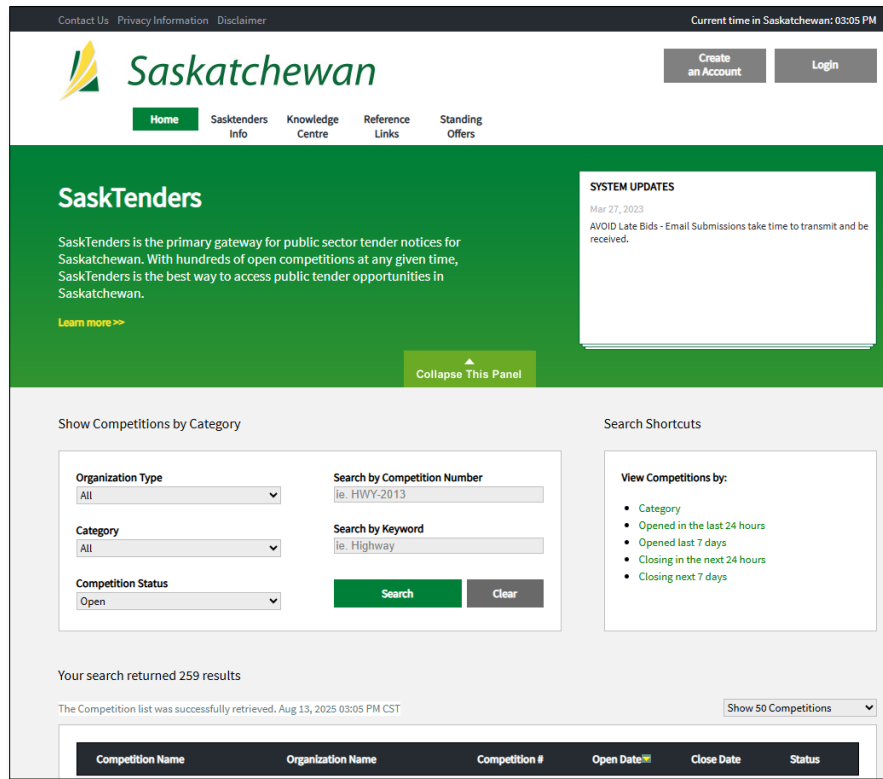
Contact Us Privacy Information Disclaimer

Current time in Saskatchewan: 03:05 PM

Saskatchewan

Create an Account

Login

Home

Sasktenders Info

Knowledge Centre

Reference Links

Standing Offers

SaskTenders

SaskTenders is the primary gateway for public sector tender notices for Saskatchewan. With hundreds of open competitions at any given time, SaskTenders is the best way to access public tender opportunities in Saskatchewan.

Learn more >>

SYSTEM UPDATES

Mar 27, 2023

AVOID Late Bids - Email Submissions take time to transmit and be received.

Collapse This Panel

Show Competitions by Category

Organization Type

All

Category

All

Competition Status

Open

Search by Competition Number

ie. HWY-2013

Search by Keyword

ie. Highway

Search

Clear

Search Shortcuts

View Competitions by:

- Category
- Opened in the last 24 hours
- Opened last 7 days
- Closing in the next 24 hours
- Closing next 7 days

Your search returned 259 results

The Competition list was successfully retrieved. Aug 13, 2025 03:05 PM CST

Show 50 Competitions

| Competition Name | Organization Name | Competition # | Open Date | Close Date | Status |
|---|---|---|---|---|---|